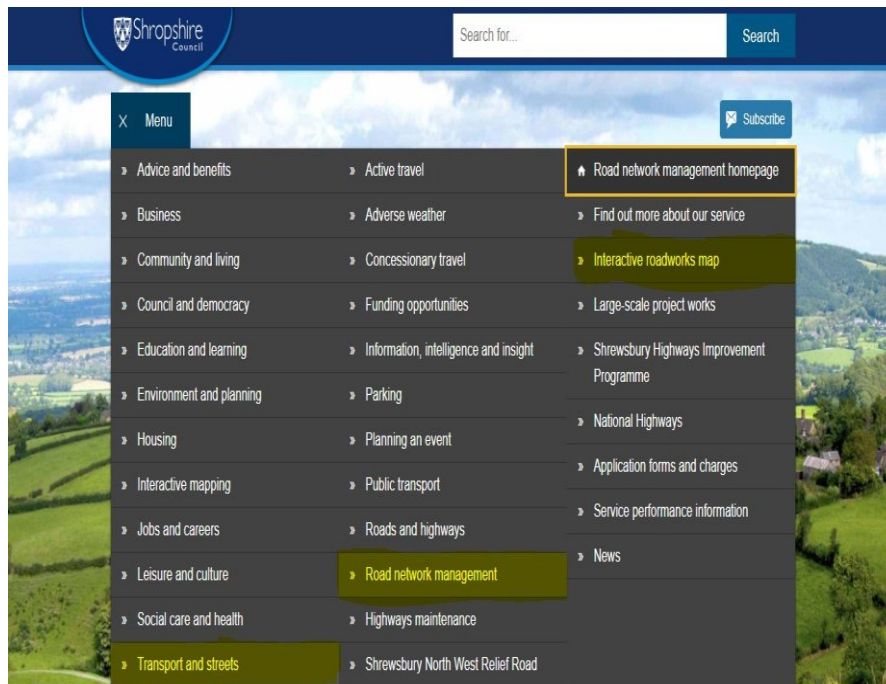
Shropshire Council

Search for...

Search

X Menu

Subscribe

» Advice and benefits
» Business
» Community and living
» Council and democracy
» Education and learning
» Environment and planning
» Housing
» Interactive mapping
» Jobs and careers
» Leisure and culture
» Social care and health
» Transport and streets

» Active travel
» Adverse weather
» Concessionary travel
» Funding opportunities
» Information, intelligence and insight
» Parking
» Planning an event
» Public transport
» Roads and highways
» Road network management
» Highways maintenance
» Shrewsbury North West Relief Road

Road network management homepage
» Find out more about our service
» Interactive roadworks map
» Large-scale project works
» Shrewsbury Highways Improvement Programme
» National Highways
» Application forms and charges
» Service performance information
» News